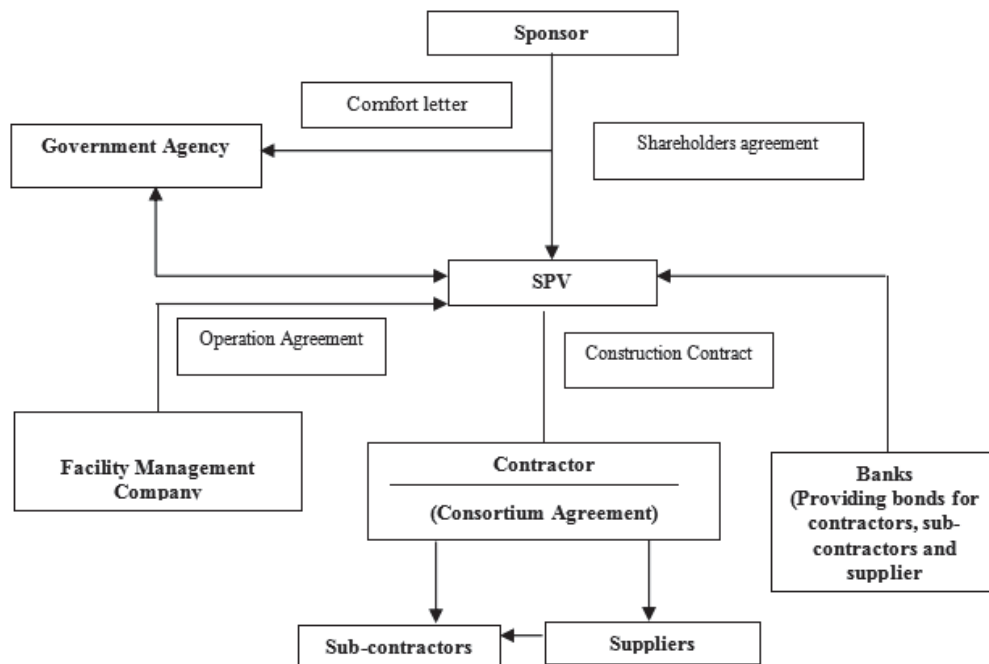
Sponsor

Comfort letter

Government Agency

Shareholders agreement

SPV

Operation Agreement

Construction Contract

Facility Management Company

Contractor

(Consortium Agreement)

Banks (Providing bonds for contractors, sub-contractors and supplier

Sub-contractors

Suppliers